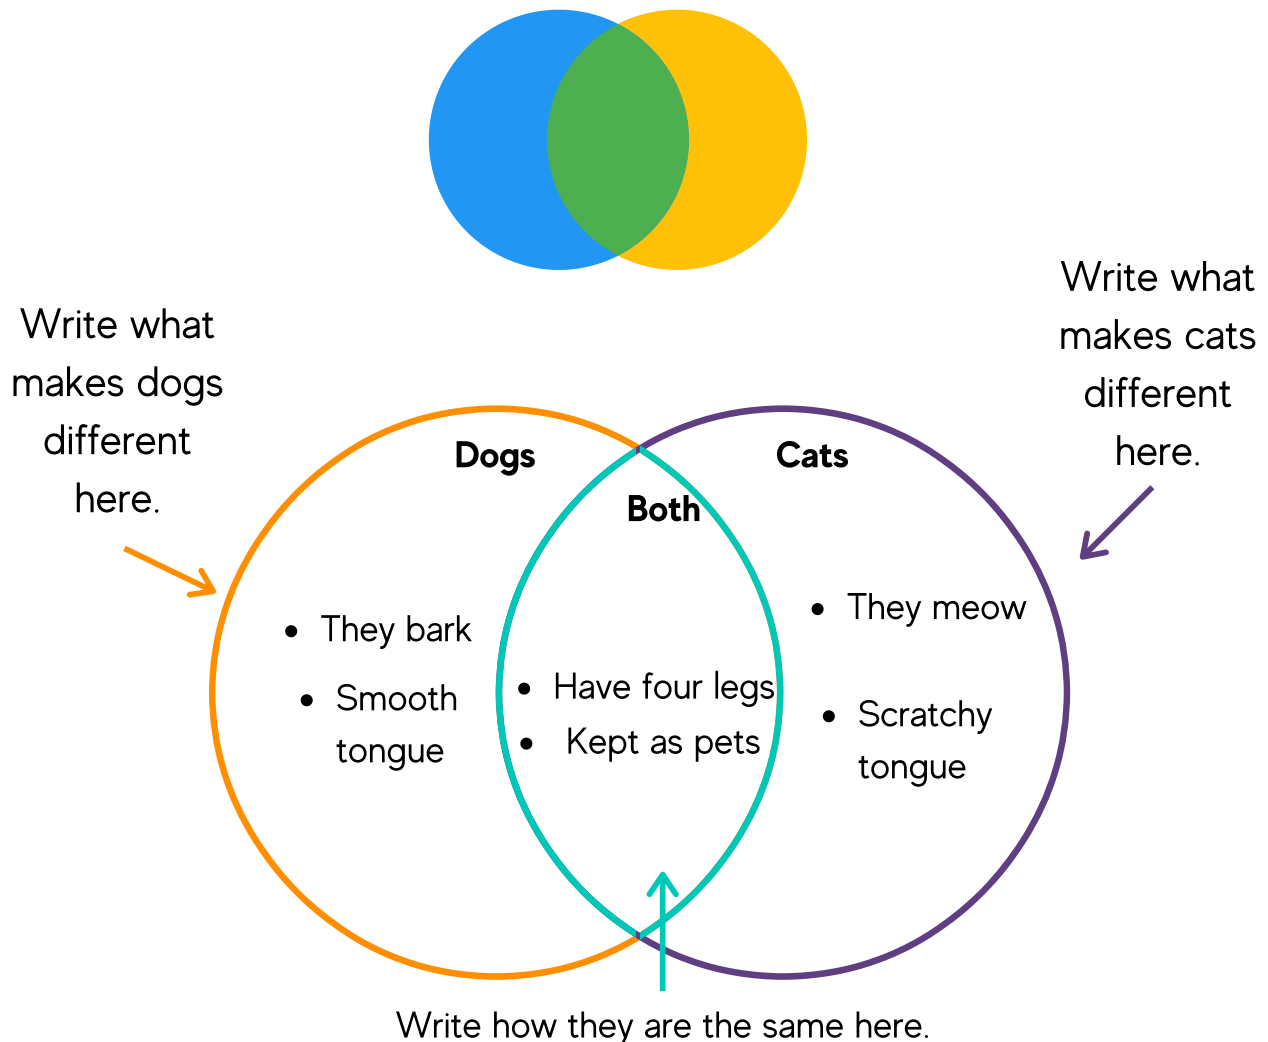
Write what makes dogs different here.

Write what makes cats different here.

Dogs

Both

Cats

- They bark
- Smooth tongue

- Have four legs
- Kept as pets

- They meow
- Scratchy tongue

Write how they are the same here.